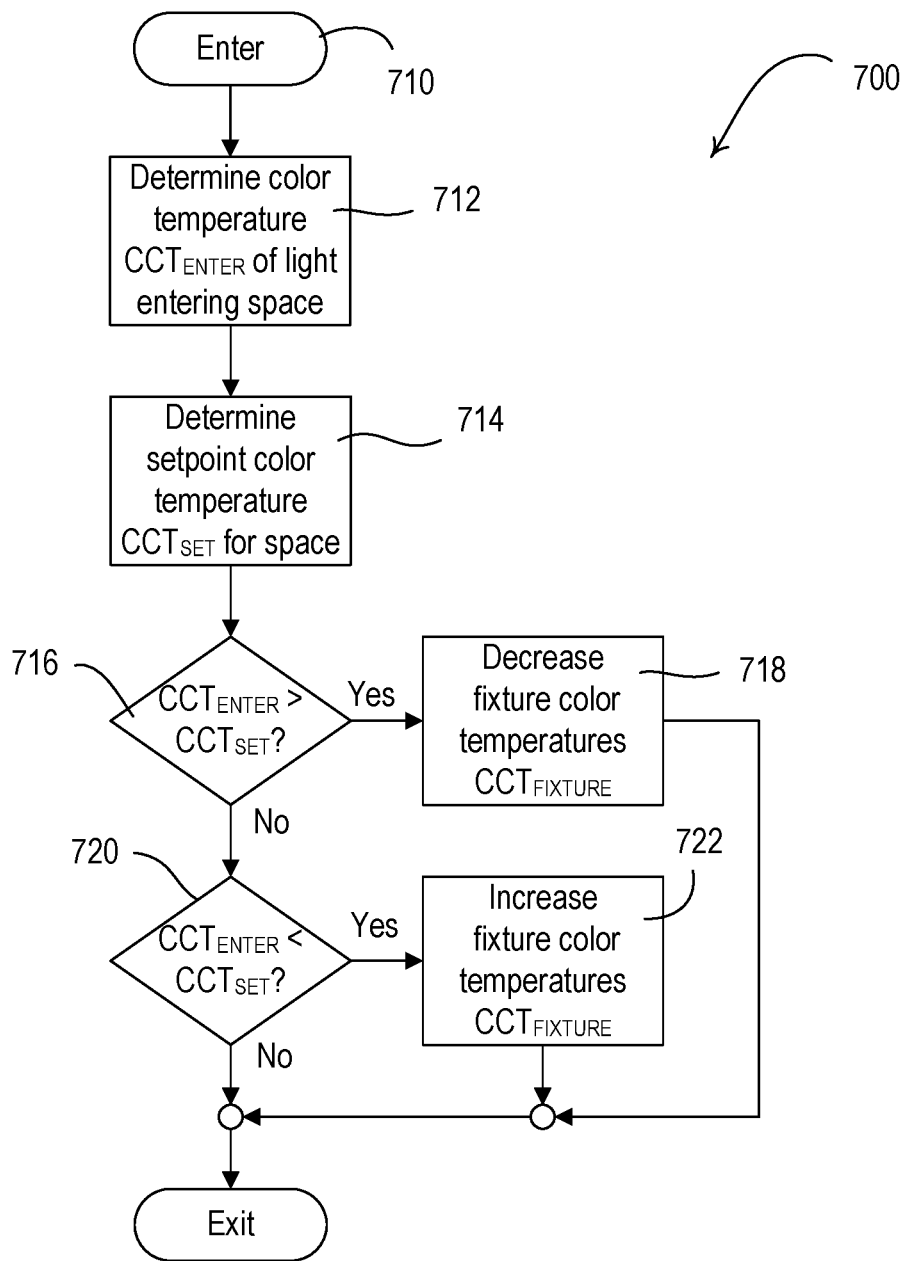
Enter

710

700

Determine color temperature $CCT_{ENTER}$ of light entering space

712

Determine setpoint color temperature $CCT_{SET}$ for space

714

716

$CCT_{ENTER} > CCT_{SET}$?

Yes

Decrease fixture color temperatures $CCT_{FIXTURE}$

718

No

720

$CCT_{ENTER} < CCT_{SET}$?

Yes

Increase fixture color temperatures $CCT_{FIXTURE}$

722

No

Exit